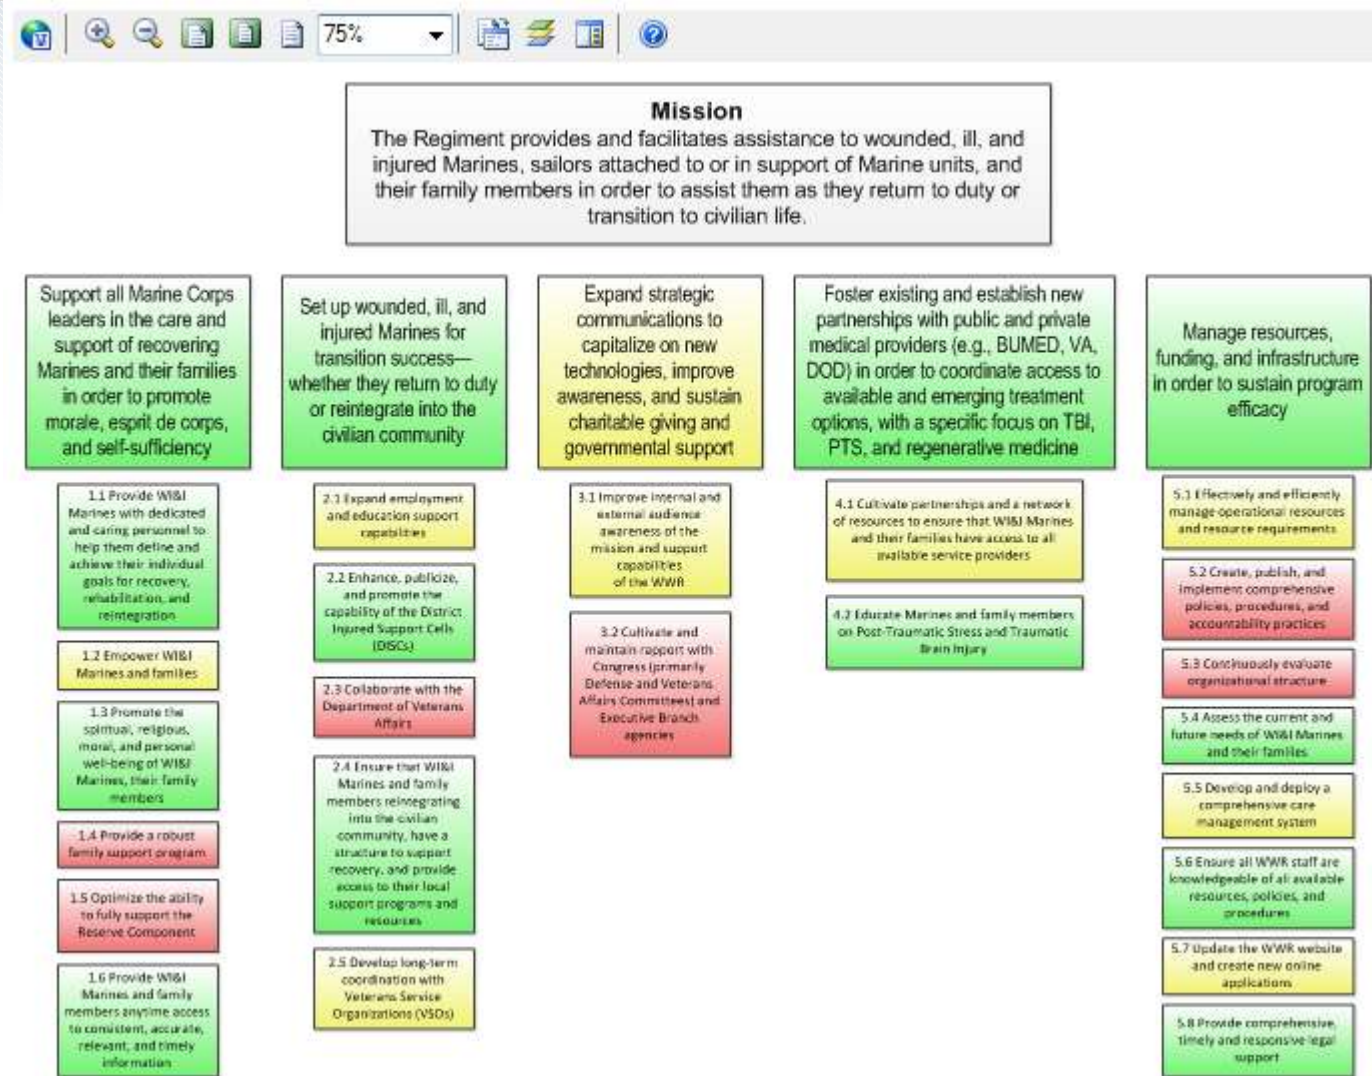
75%

Mission
The Regiment provides and facilitates assistance to wounded, ill, and injured Marines, sailors attached to or in support of Marine units, and their family members in order to assist them as they return to duty or transition to civilian life.

Support all Marine Corps leaders in the care and support of recovering Marines and their families in order to promote morale, esprit de corps, and self-sufficiency

1.1 Provide WI&I Marines with dedicated and caring personnel to help them define and achieve their individual goals for recovery, rehabilitation, and reintegration

1.2 Empower WI&I Marines and families

1.3 Promote the spiritual, religious, moral, and personal well-being of WI&I Marines, their family members

1.4 Provide a robust family support program

1.5 Optimize the ability to fully support the Reserve Component

1.6 Provide WI&I Marines and family members anytime access to consistent, accurate, relevant, and timely information

Set up wounded, ill, and injured Marines for transition success—whether they return to duty or reintegrate into the civilian community

2.1 Expand employment and education support capabilities

2.2 Enhance, publicize, and promote the capability of the District Injured Support Cells (DISCs)

2.3 Collaborate with the Department of Veterans Affairs

2.4 Ensure that WI&I Marines and family members reintegrating into the civilian community, have a structure to support recovery, and provide access to their local support programs and resources

2.5 Develop long-term coordination with Veterans Service Organizations (VSOs)

Expand strategic communications to capitalize on new technologies, improve awareness, and sustain charitable giving and governmental support

3.1 Improve internal and external audience awareness of the mission and support capabilities of the WWR

3.2 Cultivate and maintain rapport with Congress (primarily Defense and Veterans Affairs Committees) and Executive Branch agencies

Foster existing and establish new partnerships with public and private medical providers (e.g., BUMED, VA, DOD) in order to coordinate access to available and emerging treatment options, with a specific focus on TBI, PTS, and regenerative medicine

4.1 Cultivate partnerships and a network of resources to ensure that WI&I Marines and their families have access to all available service providers

4.2 Educate Marines and family members on Post-Traumatic Stress and Traumatic Brain Injury

Manage resources, funding, and infrastructure in order to sustain program efficacy

5.1 Effectively and efficiently manage operational resources and resource requirements

5.2 Create, publish, and implement comprehensive policies, procedures, and accountability practices

5.3 Continuously evaluate organizational structure

5.4 Assess the current and future needs of WI&I Marines and their families

5.5 Develop and deploy a comprehensive care management system

5.6 Ensure all WWR staff are knowledgeable of all available resources, policies, and procedures

5.7 Update the WWR website and create new online applications

5.8 Provide comprehensive, timely and responsive legal support